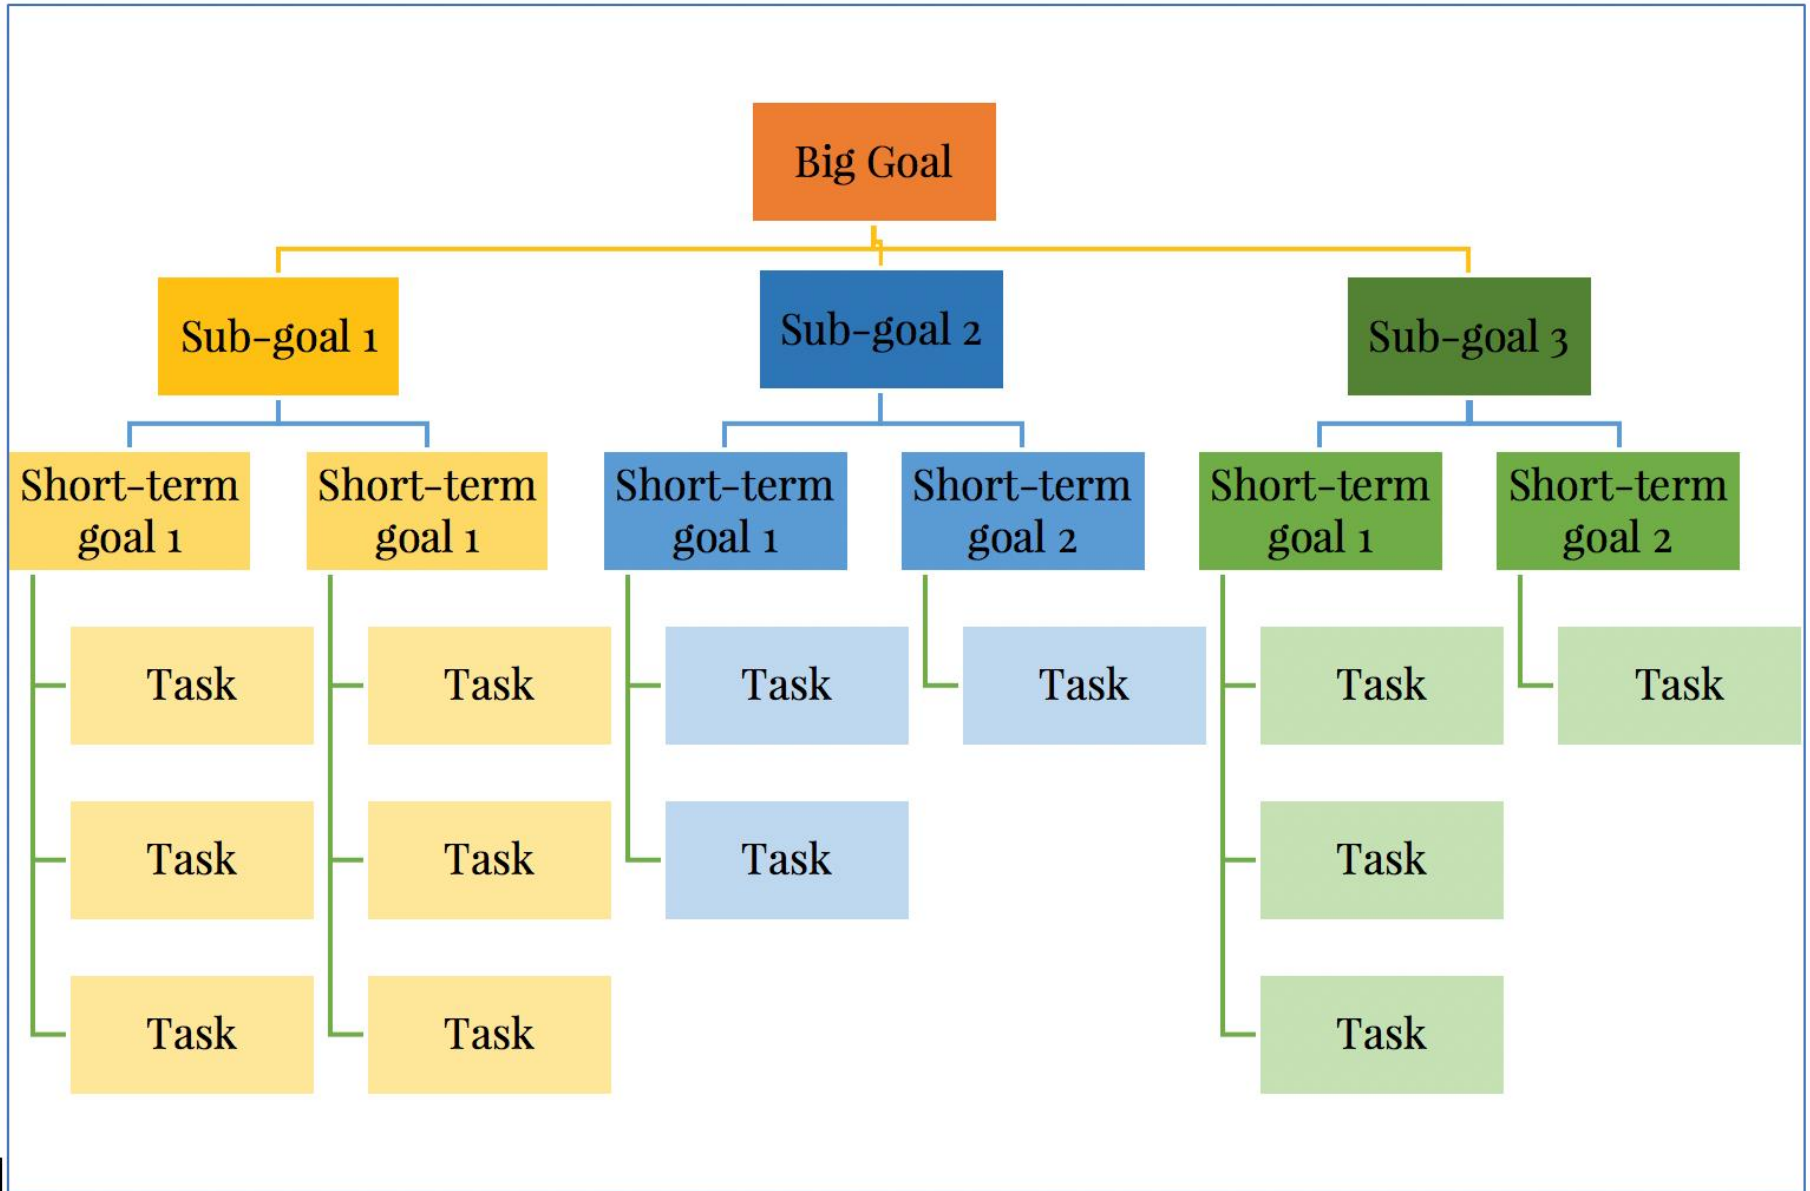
Big Goal

Sub-goal 1

Sub-goal 2

Sub-goal 3

Short-term goal 1

Short-term goal 1

Short-term goal 1

Short-term goal 2

Short-term goal 1

Short-term goal 2

Task

Task

Task

Task

Task

Task

Task

Task

Task

Task

Task

Task

Task

Task